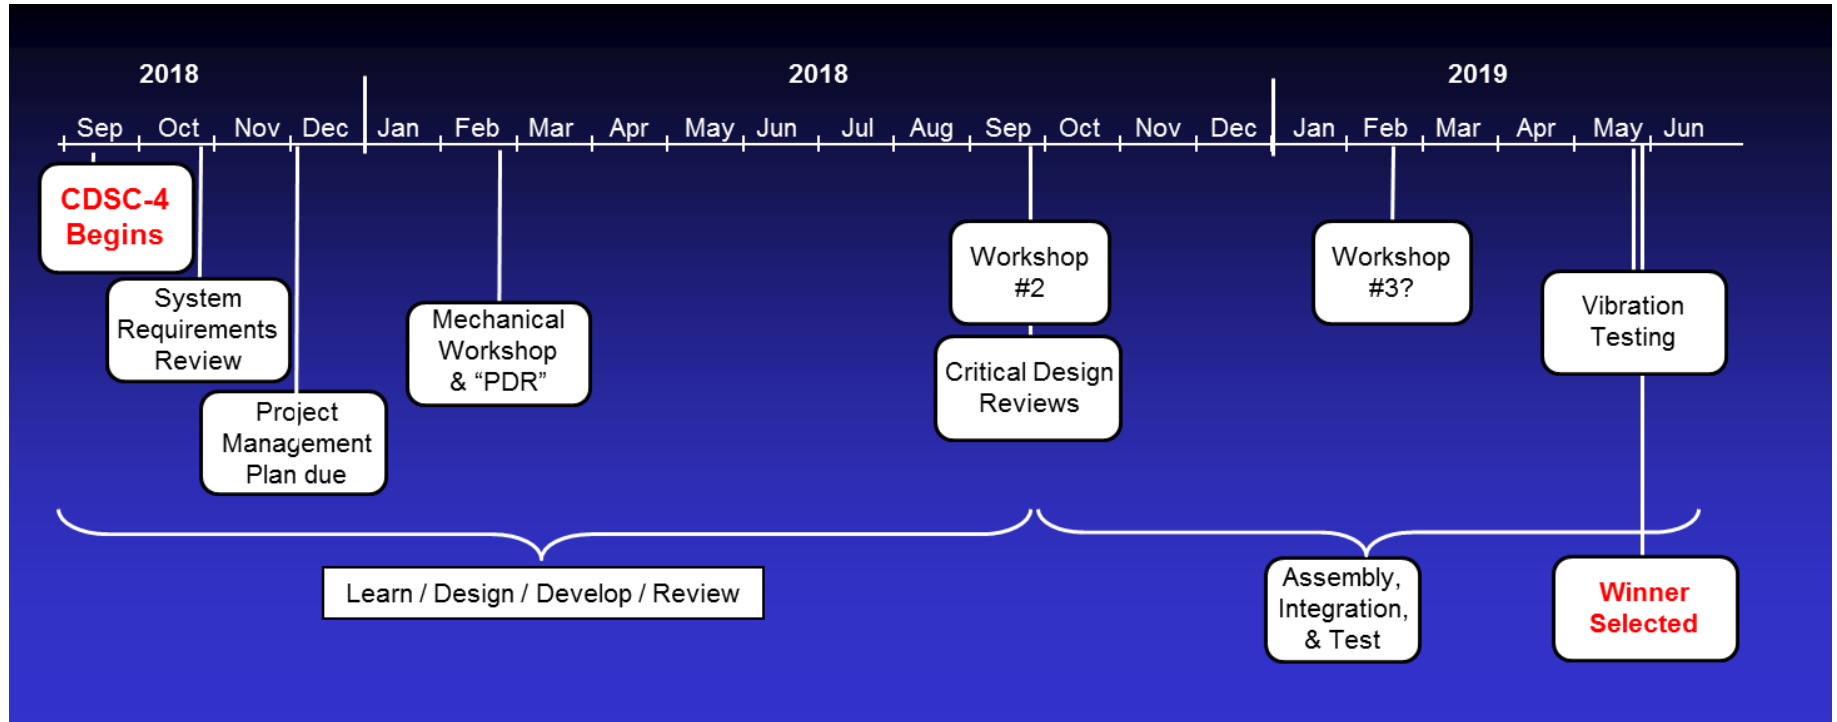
2018

2018

2019

Sep Oct Nov Dec Jan Feb Mar Apr May Jun Jul Aug Sep Oct Nov Dec Jan Feb Mar Apr May Jun

CDSC-4 Begins

System Requirements Review

Project Management Plan due

Mechanical Workshop & “PDR”

Workshop #2

Critical Design Reviews

Workshop #3?

Vibration Testing

Learn / Design / Develop / Review

Assembly, Integration, & Test

Winner Selected